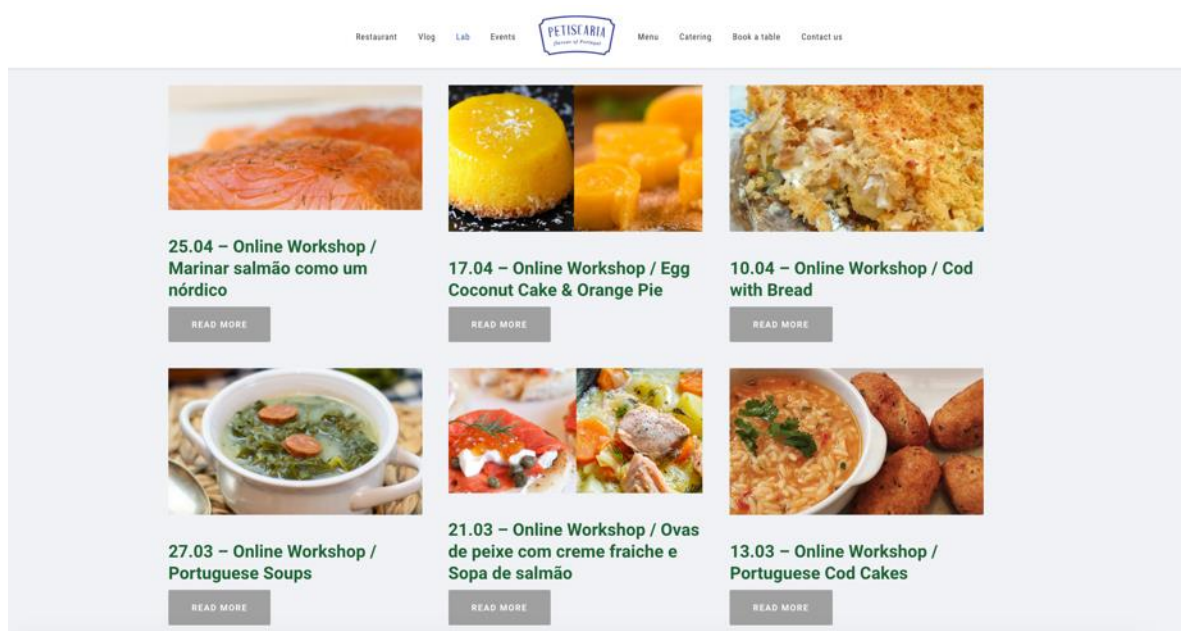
Restaurant Vlog Lab Events PETISCARIA Flavours of Portugal Menu Catering Book a table Contact us

25.04 – Online Workshop / Marinar salmão como um nórdico

READ MORE

17.04 – Online Workshop / Egg Coconut Cake & Orange Pie

READ MORE

10.04 – Online Workshop / Cod with Bread

READ MORE

27.03 – Online Workshop / Portuguese Soups

READ MORE

21.03 – Online Workshop / Ovas de peixe com creme fraiche e Sopa de salmão

READ MORE

13.03 – Online Workshop / Portuguese Cod Cakes

READ MORE